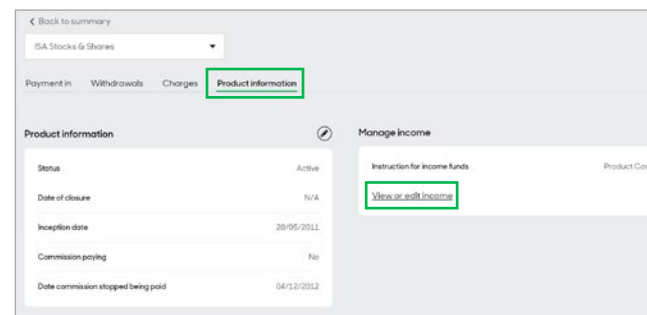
< Back to summary

ISA Stocks & Shares

Payment in Withdrawals Charges Product information

Product information

| Status | Active |
|---|---|
| Date of closure | N/A |
| Inception date | 20/05/2011 |
| Commission paying | No |
| Date commission stopped being paid | 04/12/2012 |

Manage income

Instruction for income funds Product Ca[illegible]

View or edit income